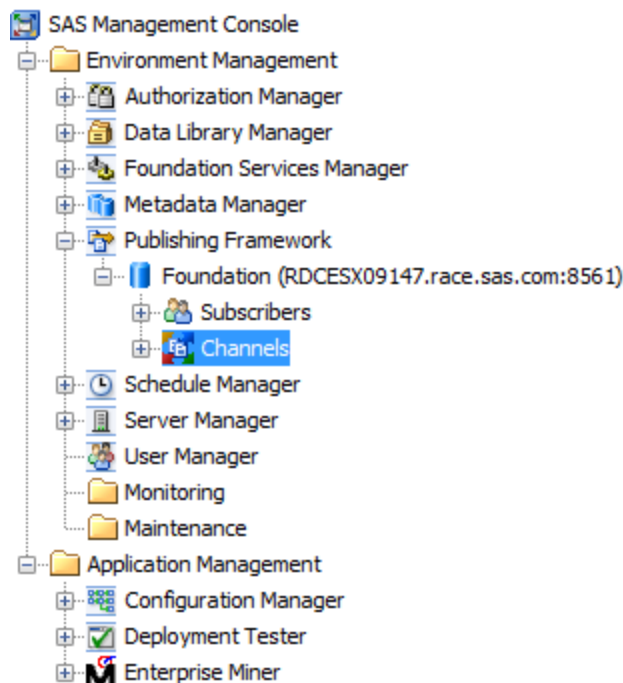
SAS Management Console
Environment Management
Authorization Manager
Data Library Manager
Foundation Services Manager
Metadata Manager
Publishing Framework
Foundation (RDCESX09147.race.sas.com:8561)
Subscribers
Channels
Schedule Manager
Server Manager
User Manager
Monitoring
Maintenance
Application Management
Configuration Manager
Deployment Tester
Enterprise Miner